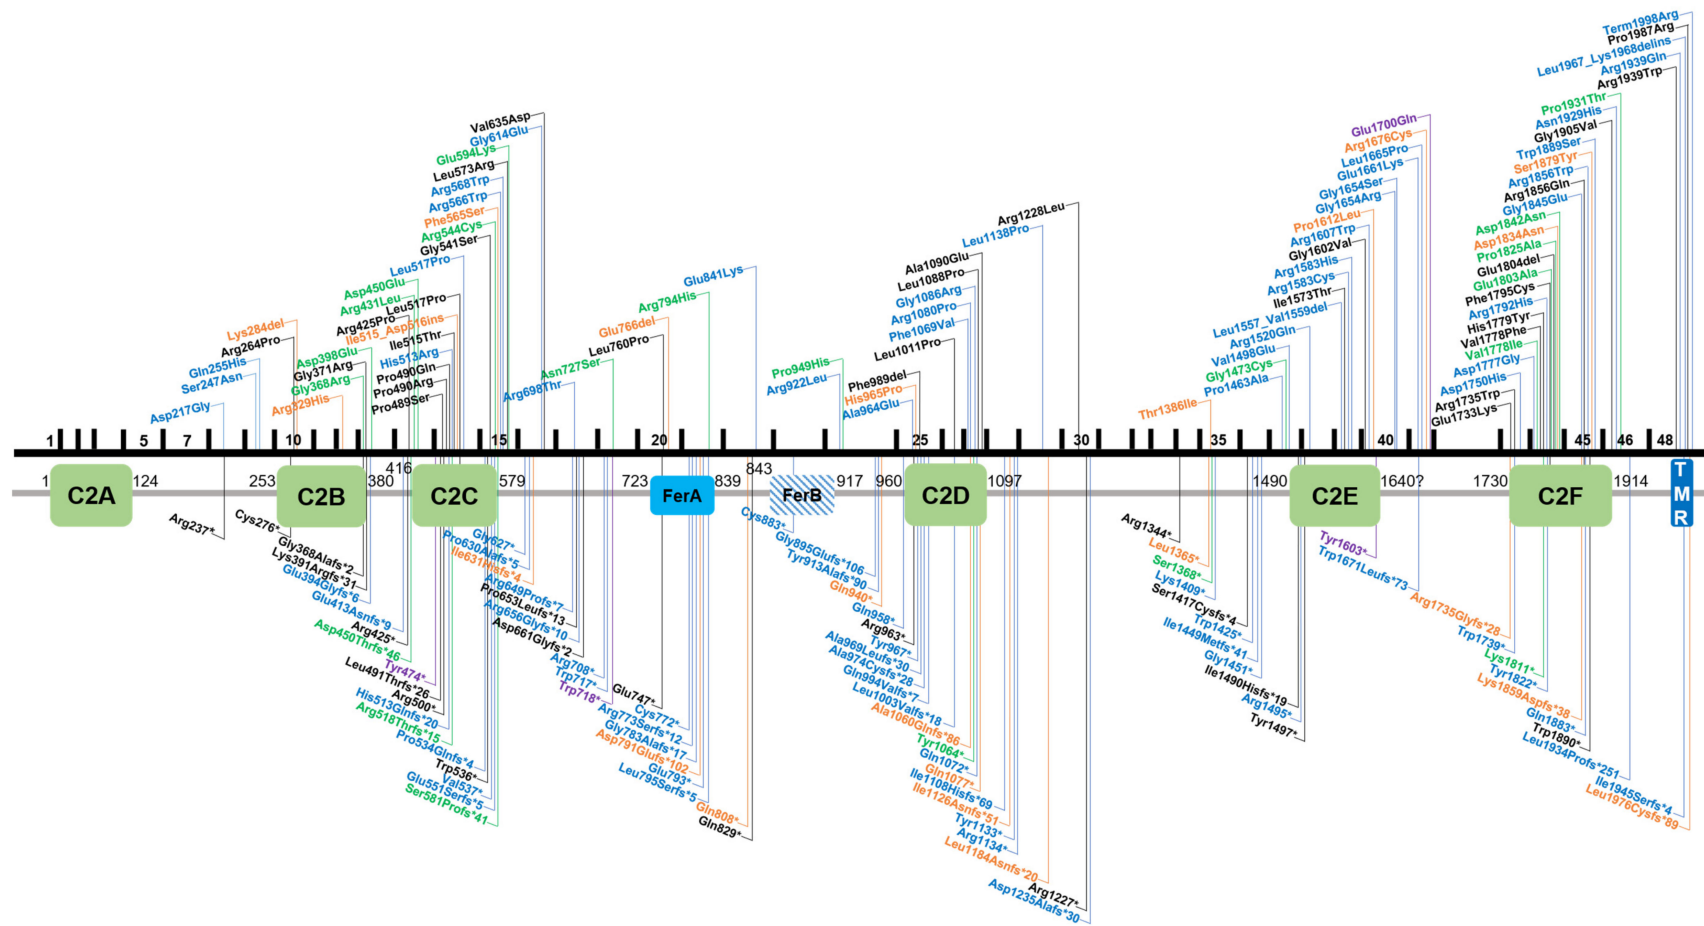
Term1998Arg
Pro1987Arg
Leu1967_Lys1968delins
Arg1939Gln
Arg1939Trp
Pro1931Thr
Asn1929His
Gly1905Val
Trp1889Ser
Ser1879Tyr
Arg1856Trp
Arg1856Gln
Gly1845Glu
Asp1842Asn
Asp1834Asn
Pro1825Ala
Glu1804del
Glu1803Ala
Phe1795Cys
Arg1792His
His1779Tyr
Val1778Phe
Val1778Ile
Asp1777Gly
Asp1750His
Arg1735Trp
Glu1733Lys

Glu1700Gln
Arg1676Cys
Leu1665Pro
Glu1661Lys
Gly1654Ser
Gly1654Arg
Pro1612Leu
Arg1607Trp
Gly1602Val
Arg1583His
Arg1583Cys
Ile1573Thr
Leu1557_Val1559del
Arg1520Gln
Val1498Glu
Gly1473Cys
Pro1463Ala
Thr1386Ile

Arg1228Leu
Leu1138Pro
Ala1090Glu
Leu1088Pro
Gly1086Arg
Arg1080Pro
Phe1069Val
Leu1011Pro
Phe989del
His965Pro
Ala964Glu
Pro949His
Arg922Leu

Glu841Lys
Arg794His
Glu766del
Leu760Pro
Asn727Ser
Arg698Thr

Val635Asp
Gly614Glu
Glu594Lys
Leu573Arg
Arg568Trp
Arg566Trp
Phe565Ser
Arg544Cys
Gly541Ser
Leu517Pro
Asp450Glu
Arg431Leu
Leu517Pro
Arg425Pro
Ile515_Asp516ins
Ile515Thr
Asp398Glu
His513Arg
Gly371Arg
Pro490Gln
Gly368Arg
Pro490Arg
Arg329His
Pro489Ser
Lys284del
Arg264Pro
Gln255His
Ser247Asn
Asp217Gly

1 5 7 10 15 20 25 30 35 40 45 46 48

1 C2A 124 253 C2B 380 416 C2C 579 723 FerA 839 843 FerB 917 960 C2D 1097 1490 C2E 1640? 1730 C2F 1914 TMR

Arg237*
Cys276*
Gly368Alafs*2
Lys391Argfs*31
Glu394Glyfs*6
Glu413Asnfs*9
Arg425*
Asp450Thrfs*46
Tyr474*
Leu491Thrfs*26
Arg500*
His513Glnfs*20
Arg518Thrfs*15
Pro534Glnfs*4
Trp536*
Val537*
Glu551Serfs*5
Ser581Profs*41
Gly627*
Pro630Alafs*5
Ile631Hisfs*4
Arg649Profs*7
Pro653Leufs*13
Arg656Glyfs*10
Asp661Glyfs*2
Arg708*
Trp717*
Trp718*
Glu747*
Cys772*
Arg773Serfs*12
Gly783Alafs*17
Asp791Glufs*102
Glu793*
Leu795Serfs*5
Gln808*
Gln829*
Cys883*
Gly895Glufs*106
Tyr913Alafs*90
Gln940*
Gln958*
Arg963*
Tyr967*
Ala969Leufs*30
Ala974Cysfs*28
Gln994Valfs*7
Leu1003Valfs*18
Ala1060Glnfs*86
Tyr1064*
Gln1072*
Gln1077*
Ile1108Hisfs*69
Ile1126Asnfs*51
Tyr1133*
Arg1134*
Leu1184Asnfs*20
Arg1227*
Asp1235Alafs*30
Arg1344*
Leu1365*
Ser1368*
Lys1409*
Ser1417Cysfs*4
Trp1425*
Ile1449Metfs*41
Gly1451*
Ile1490Hisfs*19
Arg1495*
Tyr1497*
Tyr1603*
Trp1671Leufs*73
Arg1735Glyfs*28
Trp1739*
Lys1811*
Tyr1822*
Lys1859Aspfs*38
Gln1883*
Trp1890*
Leu1934Profs*251
Ile1945Serfs*4
Leu1976Cysfs*89